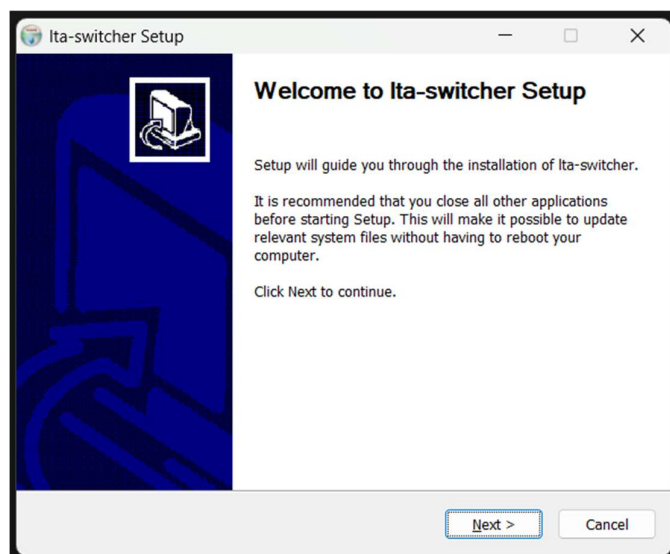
lta-switcher Setup

Welcome to lta-switcher Setup

Setup will guide you through the installation of lta-switcher.

It is recommended that you close all other applications before starting Setup. This will make it possible to update relevant system files without having to reboot your computer.

Click Next to continue.

Next >

Cancel